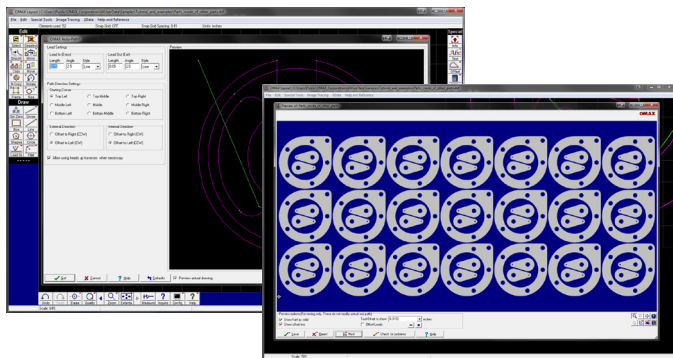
OMAX Layout
File Edit Special Tools Image Tracing Data Help and Reference
Edit
Draw
OMAX AutoPath
Lead Settings
Lead In Exit
Length Angle Side
Lead Out Exit
Length Angle Side
Line
Line
Path Direction Settings
Starting Corner
Top Left
Top Middle
Top Right
Middle Left
Middle
Middle Right
Bottom Left
Bottom Middle
Bottom Right
External Direction
Offset to Right (CW)
Offset to Left (CCW)
Internal Direction
Offset to Right (CW)
Offset to Left (CCW)
Allow using heads up traverses when necessary
Preview
OK
Cancel
Help
Defaults
Preview actual drawing
Special
OMAX Layout
File Edit Special Tools Image Tracing Data Help and Reference
OMAX
Preview options (for viewing only. These do not modify actual one path)
Show part as solid
Show offset line
OK
Cancel
Next
Check for problems
Help